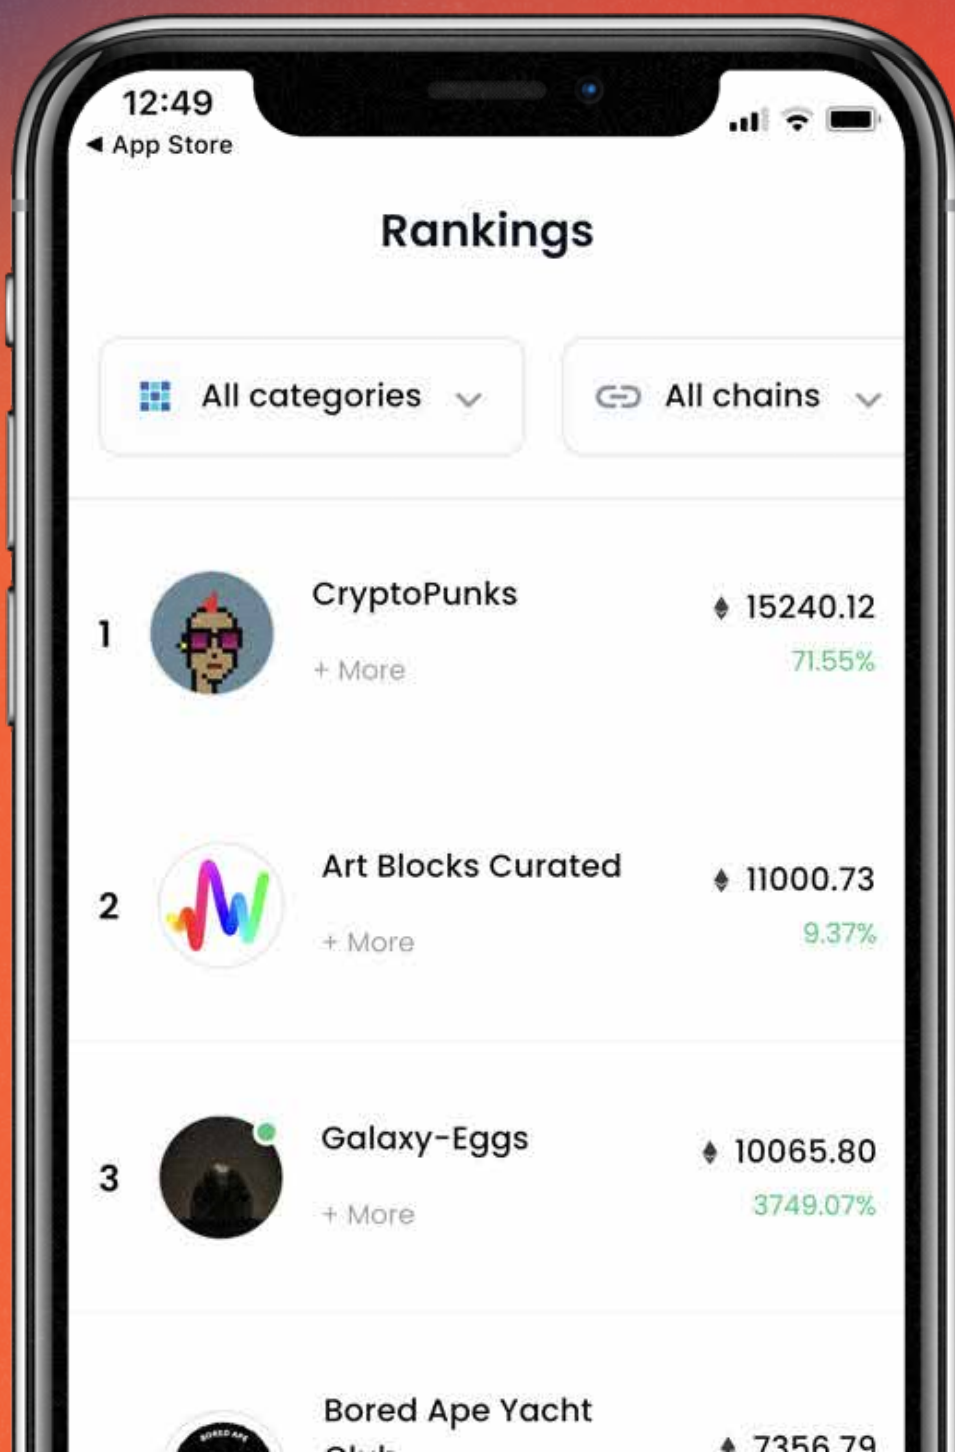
12:49
◀ App Store

Rankings

All categories

All chains

1 CryptoPunks
+ More
15240.12
71.55%

2 Art Blocks Curated
+ More
11000.73
9.37%

3 Galaxy-Eggs
+ More
10065.80
3749.07%

Bored Ape Yacht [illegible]
7356.79